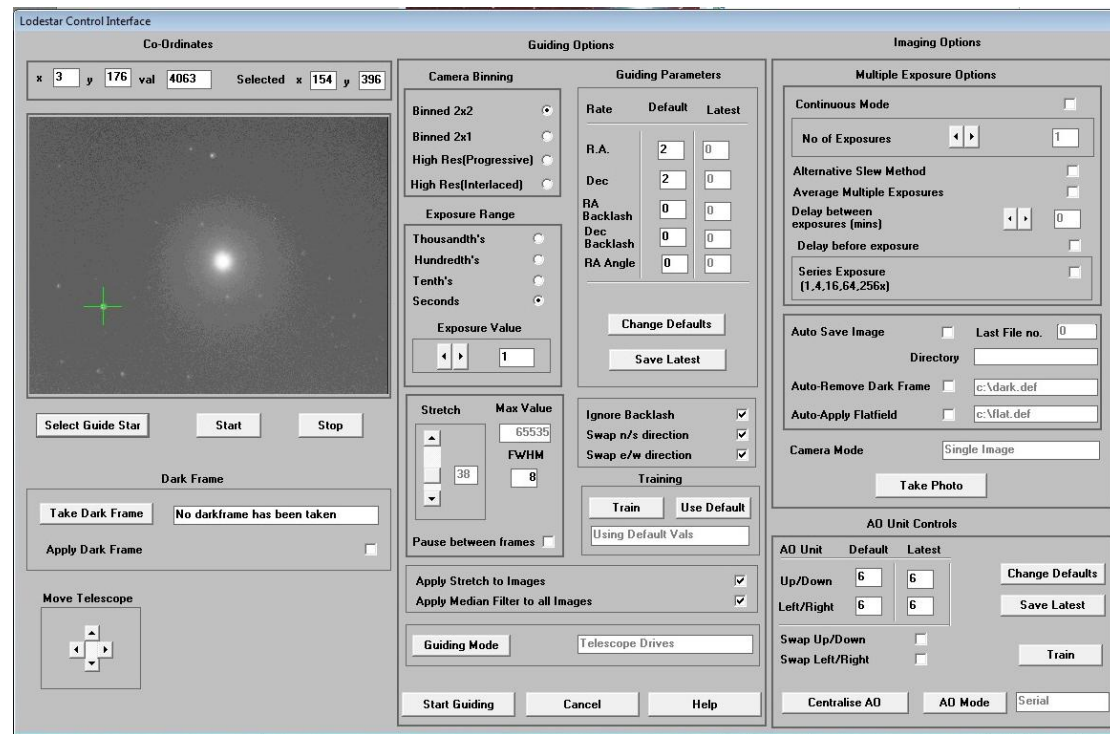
Lodestar Control Interface

Co-Ordinates

x 3 y 176 val 4063 Selected x 154 y 396

Select Guide Star Start Stop

Dark Frame

Take Dark Frame No darkframe has been taken

Apply Dark Frame

Move Telescope

Guiding Options

Camera Binning

Binned 2x2

Binned 2x1

High Res(Progressive)

High Res(Interlaced)

Exposure Range

Thousandth's

Hundredth's

Tenth's

Seconds

Exposure Value

1

Guiding Parameters

| Rate | Default | Latest |
|---|---|---|
| R.A. | 2 | 0 |
| Dec | 2 | 0 |
| RA Backlash | 0 | 0 |
| Dec Backlash | 0 | 0 |
| RA Angle | 0 | 0 |

Change Defaults

Save Latest

Stretch Max Value

65535

FWHM

38 8

Pause between frames

Ignore Backlash

Swap n/s direction

Swap e/w direction

Training

Train Use Default

Using Default Vals

Apply Stretch to Images

Apply Median Filter to all Images

Guiding Mode Telescope Drives

Start Guiding Cancel Help

Imaging Options

Multiple Exposure Options

Continuous Mode

No of Exposures 1

Alternative Slew Method

Average Multiple Exposures

Delay between exposures (mins) 0

Delay before exposure

Series Exposure (1,4,16,64,256x)

Auto Save Image Last File no. 0

Directory

Auto-Remove Dark Frame c:\dark.def

Auto-Apply Flatfield c:\flat.def

Camera Mode Single Image

Take Photo

AO Unit Controls

| AO Unit | Default | Latest |
|---|---|---|
| Up/Down | 6 | 6 |
| Left/Right | 6 | 6 |

Change Defaults

Save Latest

Swap Up/Down

Swap Left/Right

Train

Centralise AO AO Mode Serial